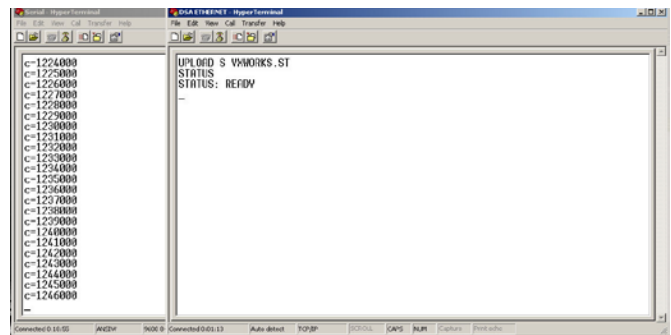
Serial - HyperTerminal
File Edit View Call Transfer Help

c=1224000
c=1225000
c=1226000
c=1227000
c=1228000
c=1229000
c=1230000
c=1231000
c=1232000
c=1233000
c=1234000
c=1235000
c=1236000
c=1237000
c=1238000
c=1239000
c=1240000
c=1241000
c=1242000
c=1243000
c=1244000
c=1245000
c=1246000
_

Connected 0:10:55 ANSIW 9600 8

DSA ETHERNET - HyperTerminal
File Edit View Call Transfer Help

UPLOAD S VXWORKS.ST
STATUS
STATUS: READY
_

Connected 0:01:13 Auto detect TCP/IP SCROLL CAPS NUM Capture Print echo